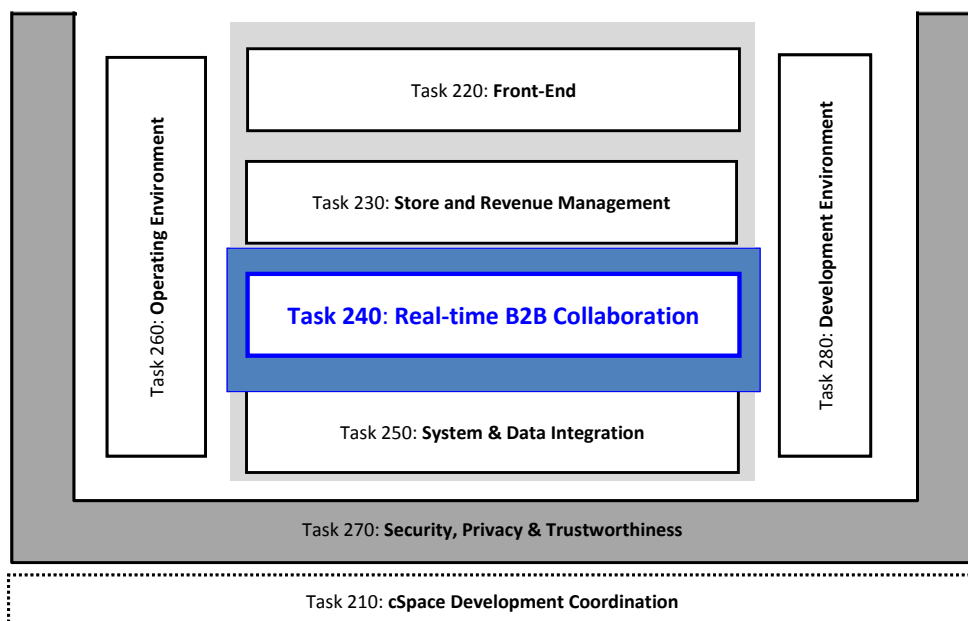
Task 220: **Front-End**

Task 230: **Store and Revenue Management**

Task 260: **Operating Environment**

**Task 240**: **Real-time B2B Collaboration**

Task 280: **Development Environment**

Task 250: **System & Data Integration**

Task 270: **Security, Privacy & Trustworthiness**

Task 210: **cSpace Development Coordination**